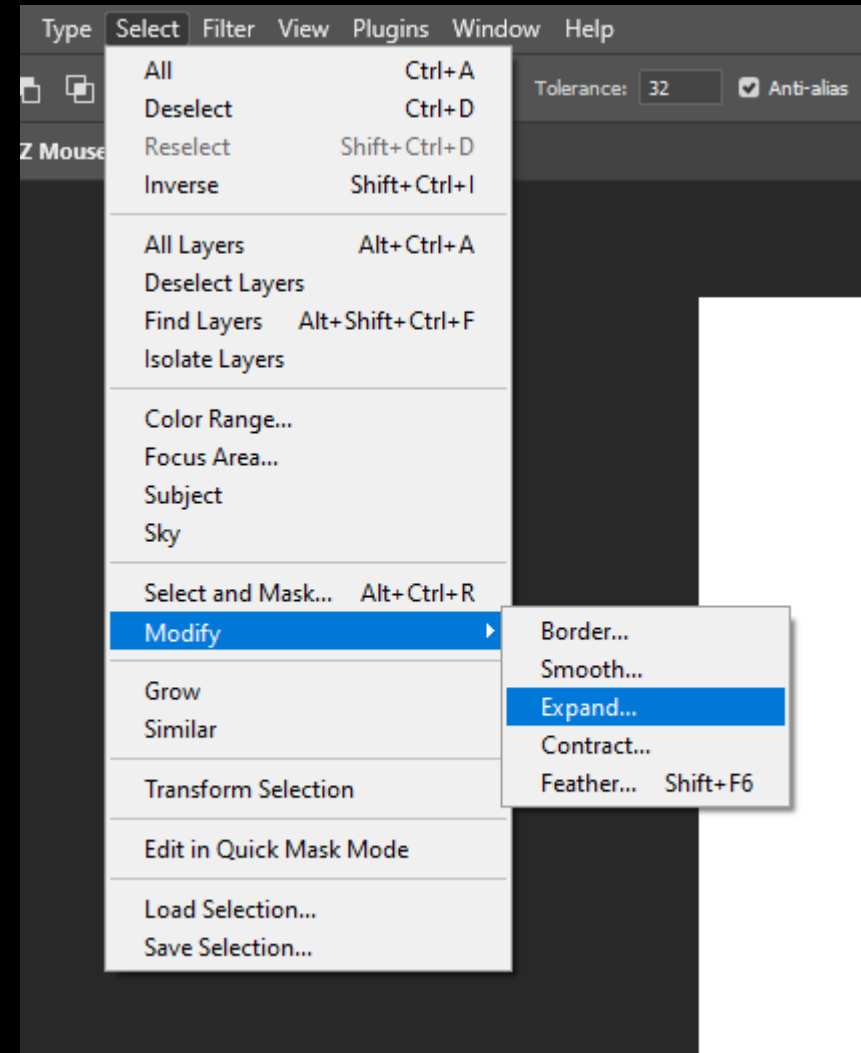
Type Select Filter View Plugins Window Help

Tolerance: 32 Anti-alias

Z Mouse

All Ctrl+A
Deselect Ctrl+D
Reselect Shift+Ctrl+D
Inverse Shift+Ctrl+I

All Layers Alt+Ctrl+A
Deselect Layers
Find Layers Alt+Shift+Ctrl+F
Isolate Layers

Color Range...
Focus Area...
Subject
Sky

Select and Mask... Alt+Ctrl+R
Modify

Grow
Similar

Transform Selection

Edit in Quick Mask Mode

Load Selection...
Save Selection...

Border...
Smooth...
Expand...
Contract...
Feather... Shift+F6